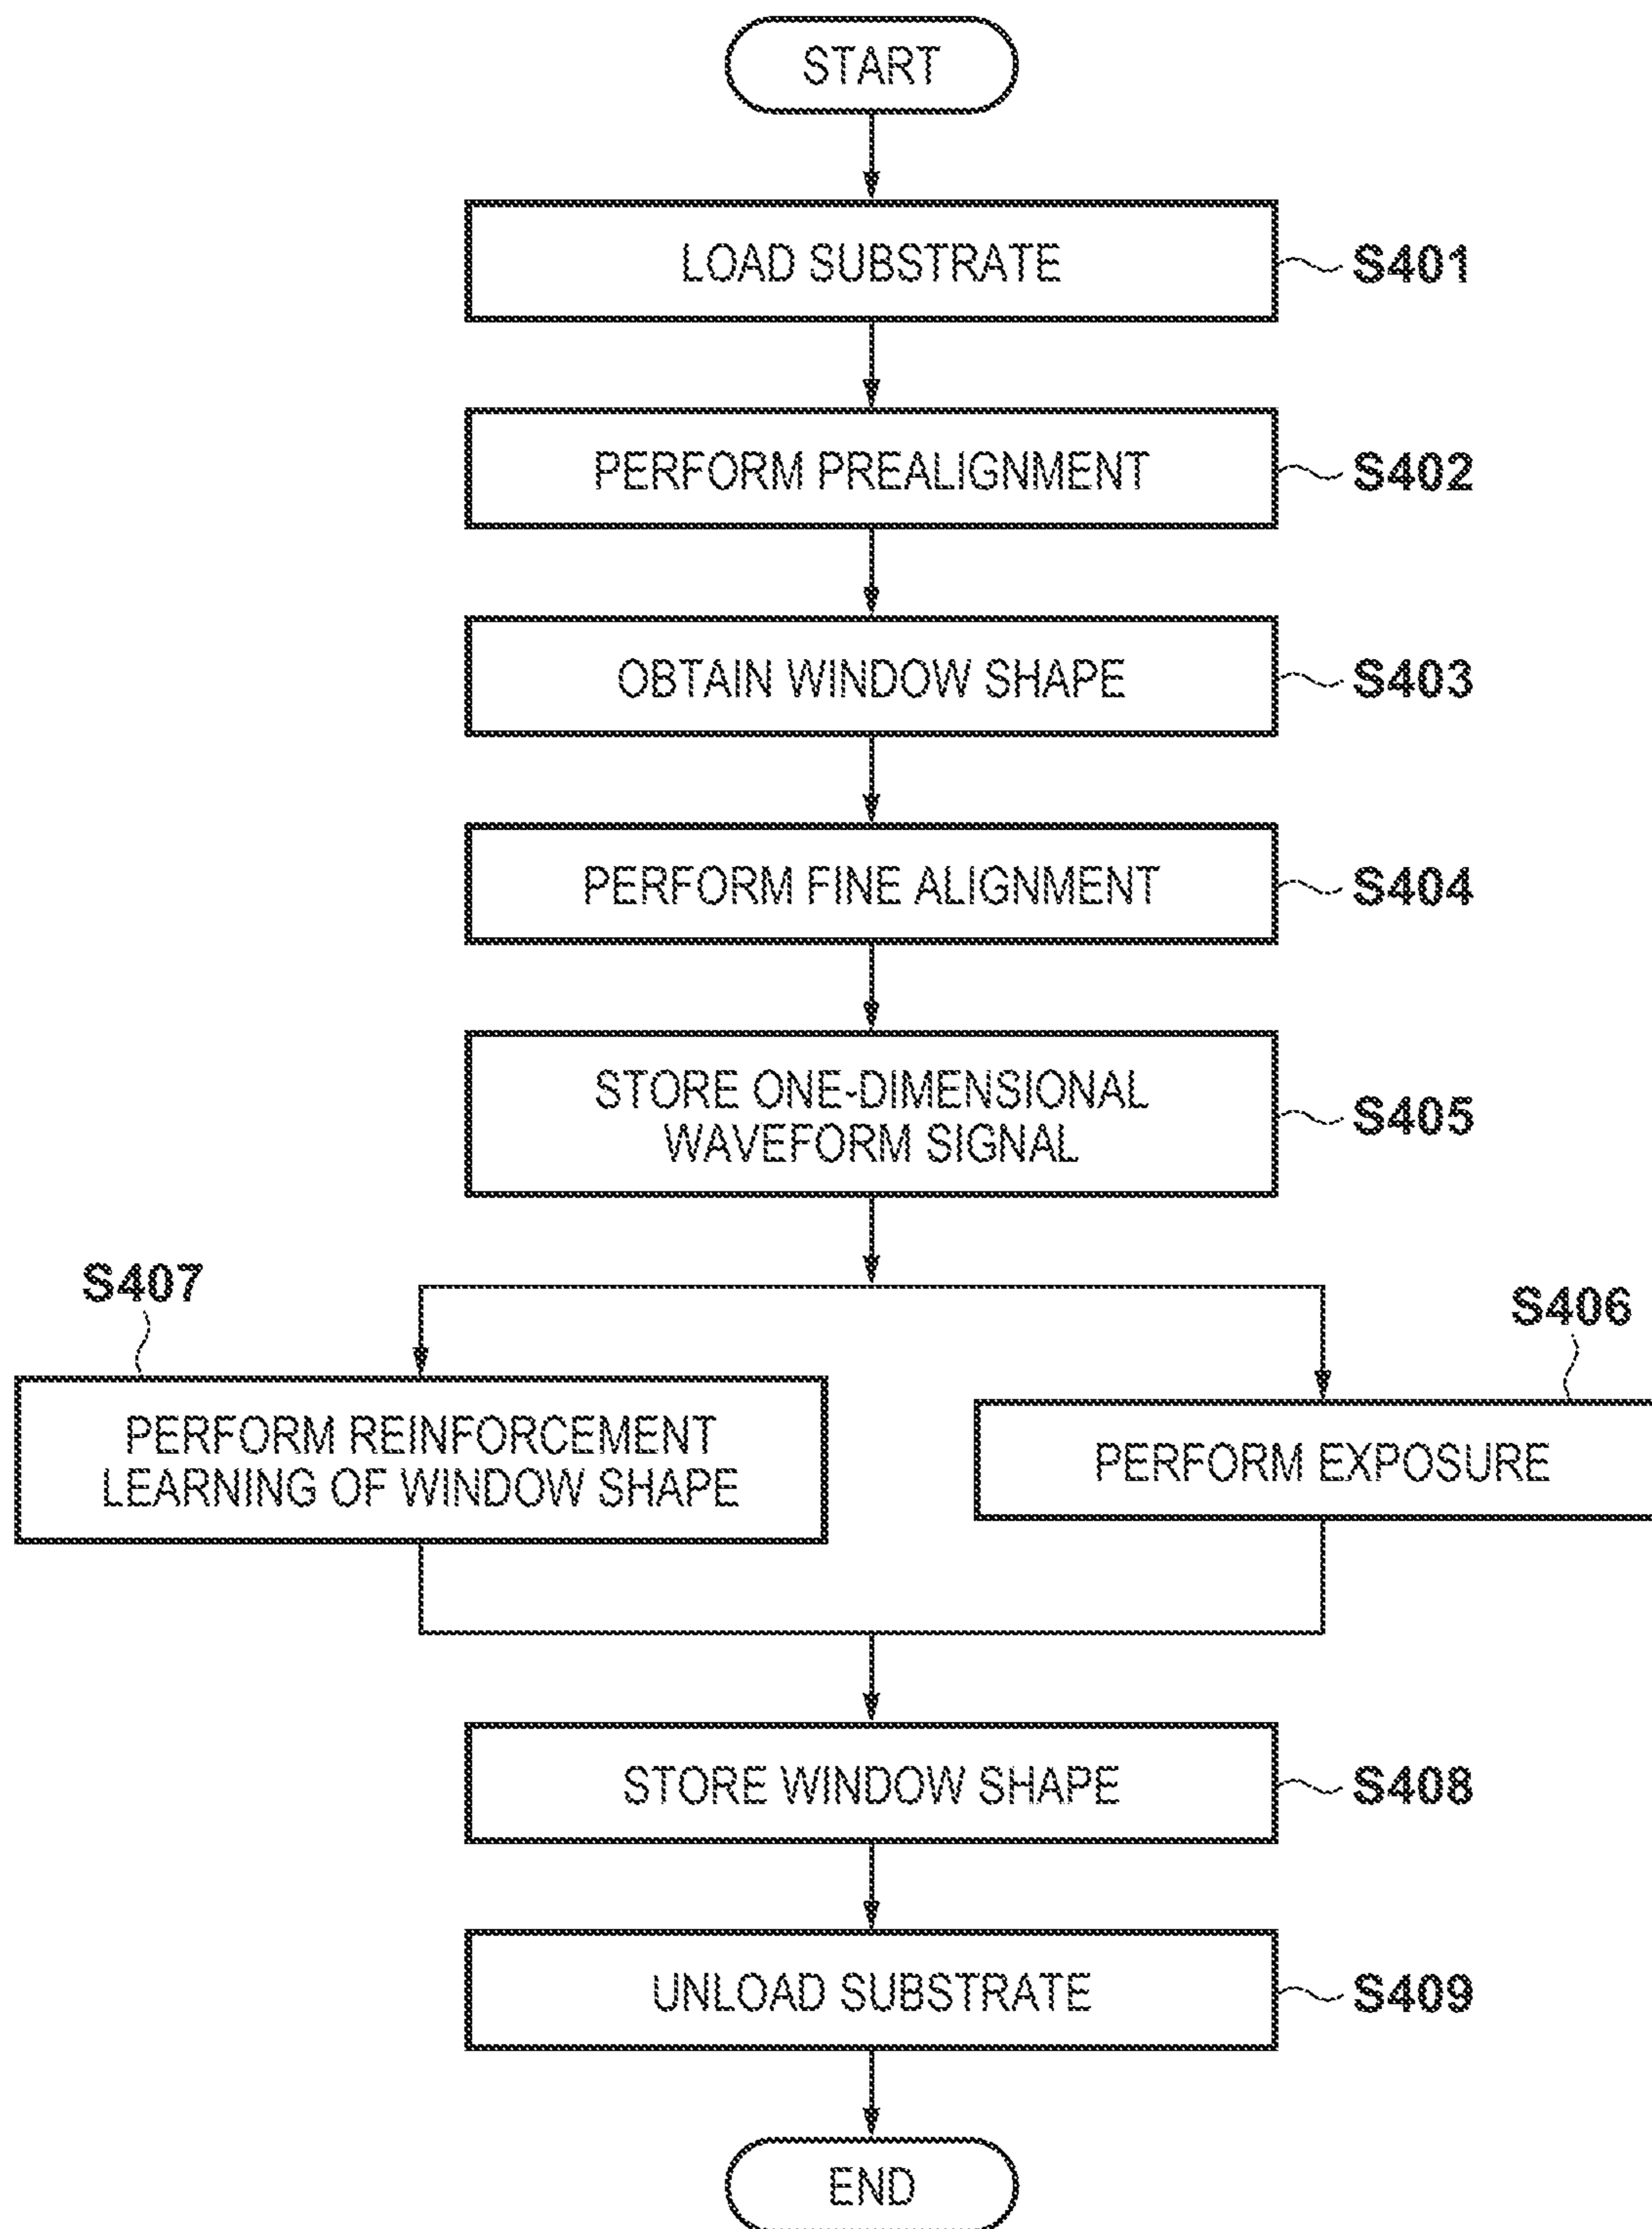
START

LOAD SUBSTRATE
S401

PERFORM PREALIGNMENT
S402

OBTAIN WINDOW SHAPE
S403

PERFORM FINE ALIGNMENT
S404

STORE ONE-DIMENSIONAL WAVEFORM SIGNAL
S405

S407
PERFORM REINFORCEMENT LEARNING OF WINDOW SHAPE

S406
PERFORM EXPOSURE

STORE WINDOW SHAPE
S408

UNLOAD SUBSTRATE
S409

END